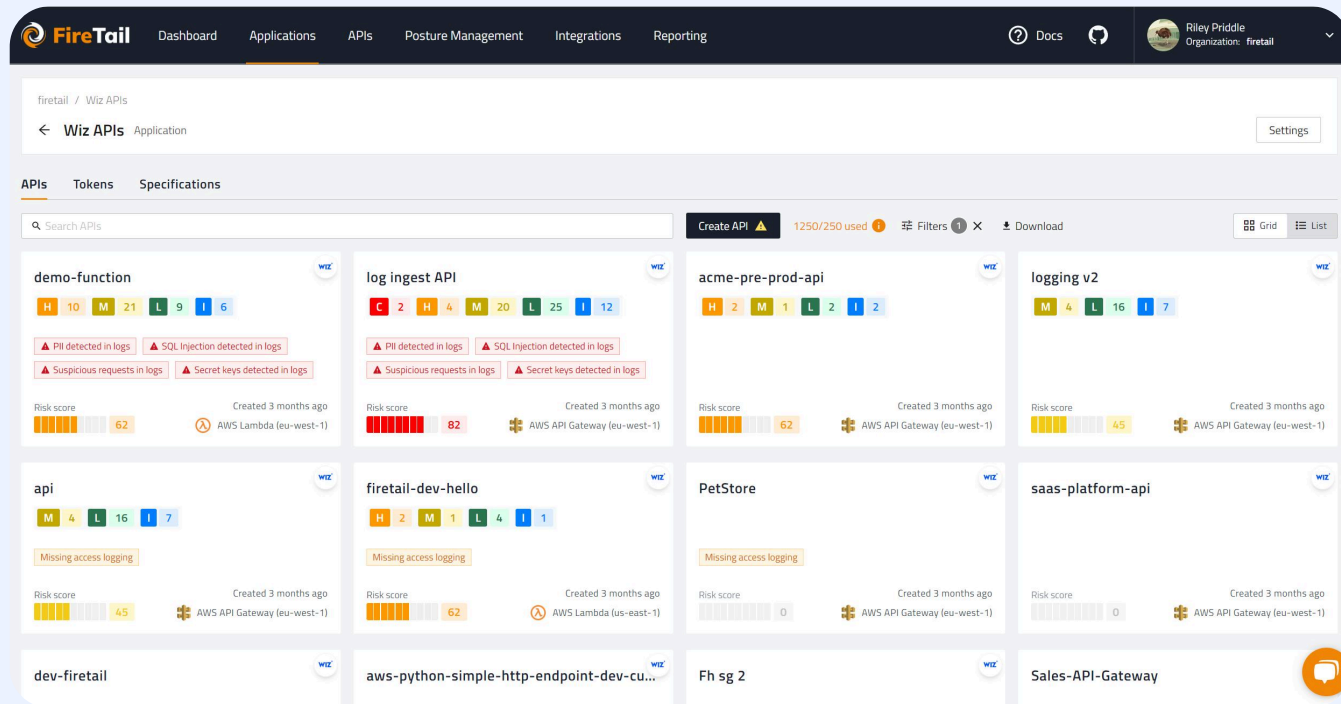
FireTail Dashboard Applications APIs Posture Management Integrations Reporting Docs Riley Priddle Organization: firetail

firetail / Wiz APIs

Wiz APIs Application

Settings

APIs Tokens Specifications

Search APIs

Create API

1250/250 used

Filters 1

Download

Grid List

demo-function
wiz
H 10 M 21 L 9 I 6
PII detected in logs
SQL Injection detected in logs
Suspicious requests in logs
Secret keys detected in logs
Risk score 62
Created 3 months ago
AWS Lambda (eu-west-1)

log ingest API
wiz
C 2 H 4 M 20 L 25 I 12
PII detected in logs
SQL Injection detected in logs
Suspicious requests in logs
Secret keys detected in logs
Risk score 82
Created 3 months ago
AWS API Gateway (eu-west-1)

acme-pre-prod-api
wiz
H 2 M 1 L 2 I 2
Risk score 62
Created 3 months ago
AWS API Gateway (eu-west-1)

logging v2
wiz
M 4 L 16 I 7
Risk score 45
Created 3 months ago
AWS API Gateway (eu-west-1)

api
wiz
M 4 L 16 I 7
Missing access logging
Risk score 45
Created 3 months ago
AWS API Gateway (eu-west-1)

firetail-dev-hello
wiz
H 2 M 1 L 4 I 1
Missing access logging
Risk score 62
Created 3 months ago
AWS Lambda (us-east-1)

PetStore
wiz
Missing access logging
Risk score 0
Created 3 months ago
AWS API Gateway (eu-west-1)

saas-platform-api
wiz
Risk score 0
Created 3 months ago
AWS API Gateway (eu-west-1)

dev-firetail
wiz

aws-python-simple-http-endpoint-dev-cu...
wiz

Fh sg 2
wiz

Sales-API-Gateway